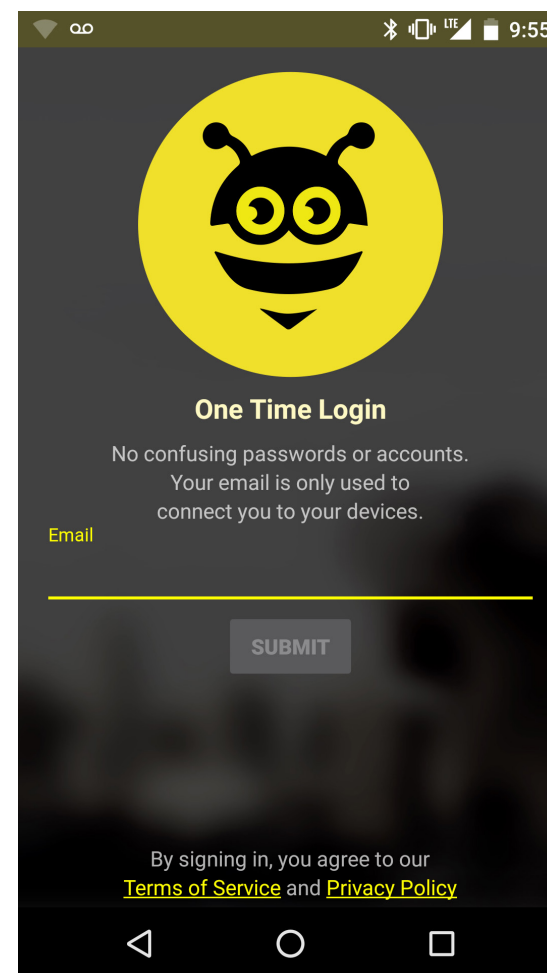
LTE 9:55

One Time Login

No confusing passwords or accounts. Your email is only used to connect you to your devices.

Email

SUBMIT

By signing in, you agree to our Terms of Service and Privacy Policy